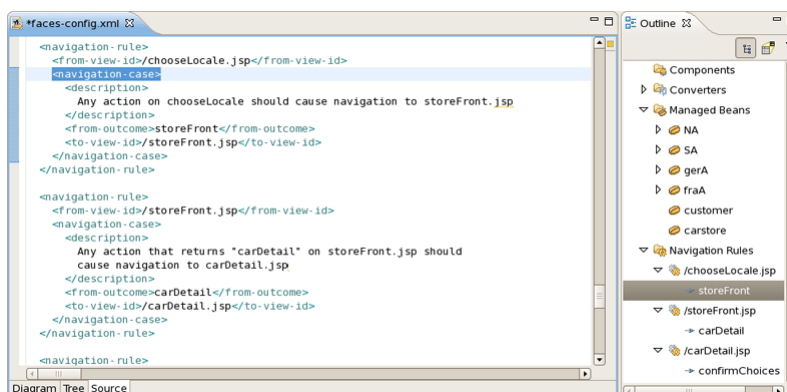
*faces-config.xml

<navigation-rule>
<from-view-id>/chooseLocale.jsp</from-view-id>
<navigation-case>
<description>
Any action on chooseLocale should cause navigation to storeFront.jsp
</description>
<from-outcome>storeFront</from-outcome>
<to-view-id>/storeFront.jsp</to-view-id>
</navigation-case>
</navigation-rule>

<navigation-rule>
<from-view-id>/storeFront.jsp</from-view-id>
<navigation-case>
<description>
Any action that returns "carDetail" on storeFront.jsp should
cause navigation to carDetail.jsp
</description>
<from-outcome>carDetail</from-outcome>
<to-view-id>/carDetail.jsp</to-view-id>
</navigation-case>
</navigation-rule>

<navigation-rule>

Diagram Tree Source

Outline

Components
Converters
Managed Beans
NA
SA
gerA
fraA
customer
carstore
Navigation Rules
/chooseLocale.jsp
storeFront
/storeFront.jsp
carDetail
/carDetail.jsp
confirmChoices